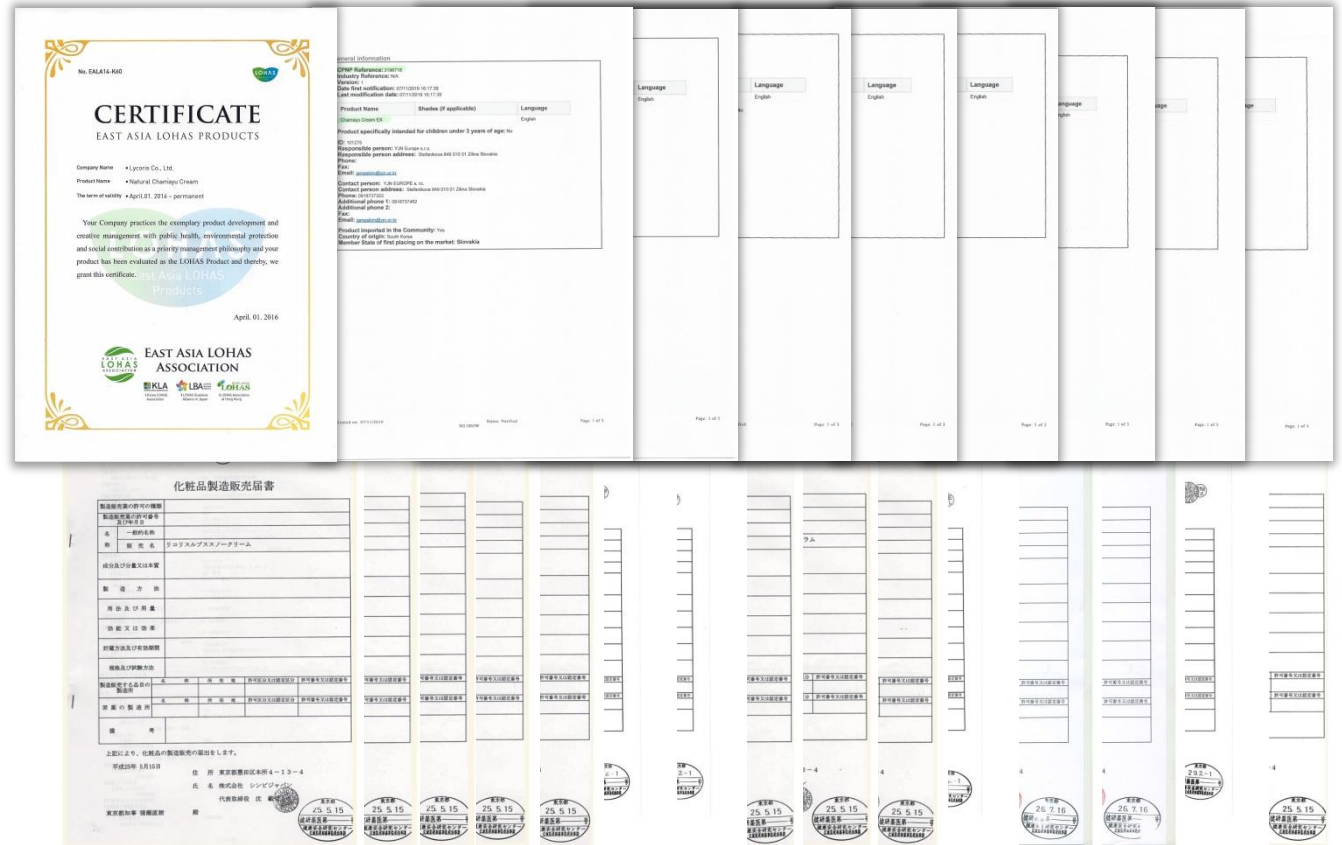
No. EALA14-K60

LOHAS

CERTIFICATE
EAST ASIA LOHAS PRODUCTS

Company Name • Lycoris Co., Ltd.
Product Name • Natural Chamiayu Cream
The term of validity • April.01. 2016 ~ permanent

Your Company practices the exemplary product development and creative management with public health, environmental protection and social contribution as a priority management philosophy and your product has been evaluated as the LOHAS Product and thereby, we grant this certificate.

East Asia LOHAS Products

April. 01. 2016

EAST ASIA LOHAS ASSOCIATION

KLA LBA LOHAS

General information
CPNP Reference: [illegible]
Industry Reference: NA
Version: 1
Date first notification: 07/11/2016 15:17:35
Last modification date: 07/11/2016 15:17:35

| Product Name | Shades (if applicable) | Language |
|---|---|---|
| Chamiayu Cream EX | | English |

Product specifically intended for children under 3 years of age: No

ID: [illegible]
Responsible person: YJN Europe s.r.o.
Responsible person address: Stefanikova 849 010 01 Zilina Slovakia
Phone:
Fax:
Email: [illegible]

Contact person: YJN EUROPE s. ro.
Contact person address: Stefanikova 849 010 01 Zilina Slovakia
Phone: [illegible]
Additional phone 1: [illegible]
Additional phone 2:
Fax:
Email: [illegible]

Product imported in the Community: Yes
Country of origin: South Korea
Member State of first placing on the market: Slovakia

Page: 1 of 3

Language
English

化粧品製造販売届書

製造販売業の許可の種類
製造販売業の許可番号及び年月日
名称 一般的名称
販売名 リコリスルブスメノークリーム
成分及び分量又は本質
製造方法
用法及び用量
効能又は効果
貯蔵方法及び有効期間
規格及び試験方法
製造販売する品目の製造所
原薬の製造所
備考

上記により、化粧品の製造販売の届出をします。
平成25年 5月15日
住所 東京都豊島区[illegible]4－13－4
氏名 株式会社 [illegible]
代表取締役 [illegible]
東京都知事 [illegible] 殿

25.5.15
26.7.16